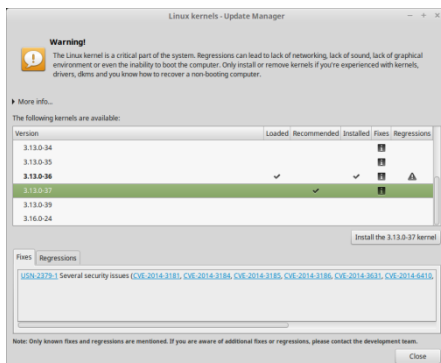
Linux kernels - Update Manager

Warning!
The Linux kernel is a critical part of the system. Regressions can lead to lack of networking, lack of sound, lack of graphical environment or even the inability to boot the computer. Only install or remove kernels if you're experienced with kernels, drivers, dkms and you know how to recover a non-booting computer.

More info...

The following kernels are available:

| Version | Loaded | Recommended | Installed | Fixes | Regressions |
|---|---|---|---|---|---|
| 3.13.0-34 | | | | | |
| 3.13.0-35 | | | | | |
| 3.13.0-36 | ✔ | | ✔ | | ⚠ |
| 3.13.0-37 | | ✔ | | | |
| 3.13.0-39 | | | | | |
| 3.16.0-24 | | | | | |

Install the 3.13.0-37 kernel

Fixes | Regressions

USN-2379-1 Several security issues (CVE-2014-3181, CVE-2014-3184, CVE-2014-3185, CVE-2014-3186, CVE-2014-3631, CVE-2014-6410,

Note: Only known fixes and regressions are mentioned. If you are aware of additional fixes or regressions, please contact the development team.

Close